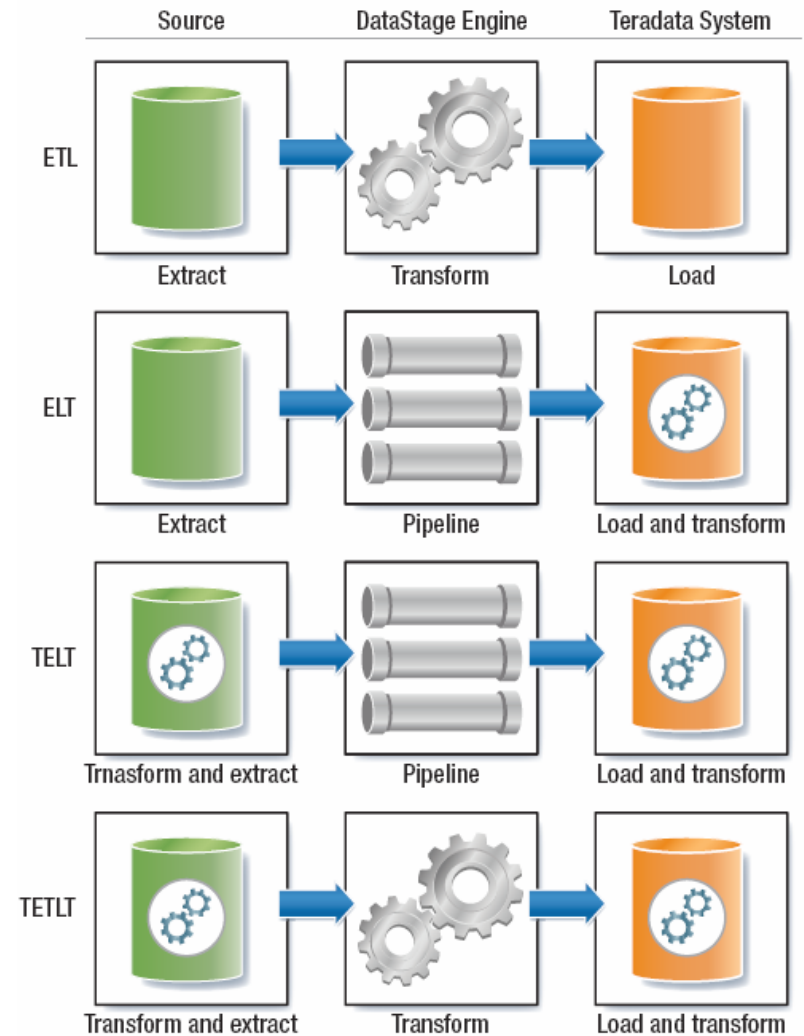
Source DataStage Engine Teradata System

ETL

Extract Transform Load

ELT

Extract Pipeline Load and transform

TELT

Trnasform and extract Pipeline Load and transform

TETLT

Transform and extract Transform Load and transform